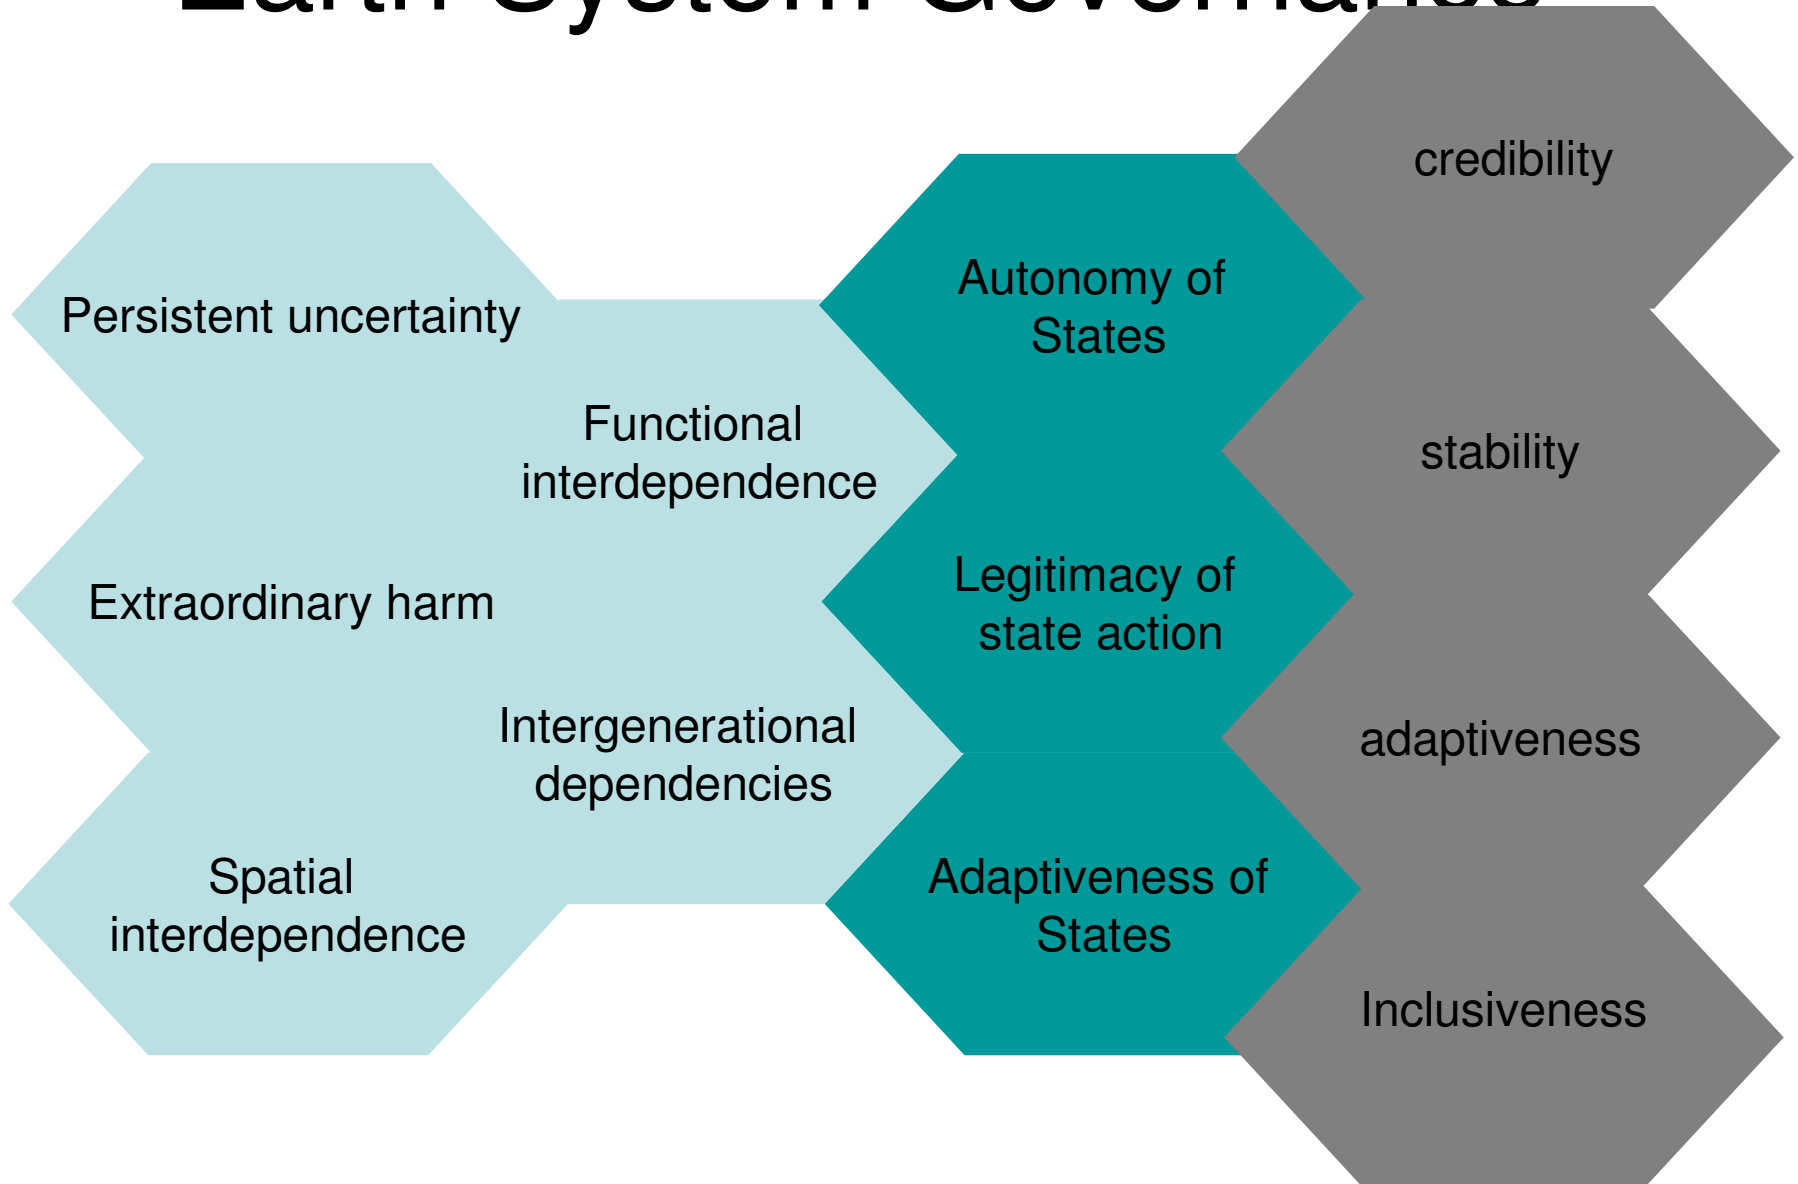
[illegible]

Persistent uncertainty

Functional interdependence

Extraordinary harm

Intergenerational dependencies

Spatial interdependence

Autonomy of States

Legitimacy of state action

Adaptiveness of States

credibility

stability

adaptiveness

Inclusiveness